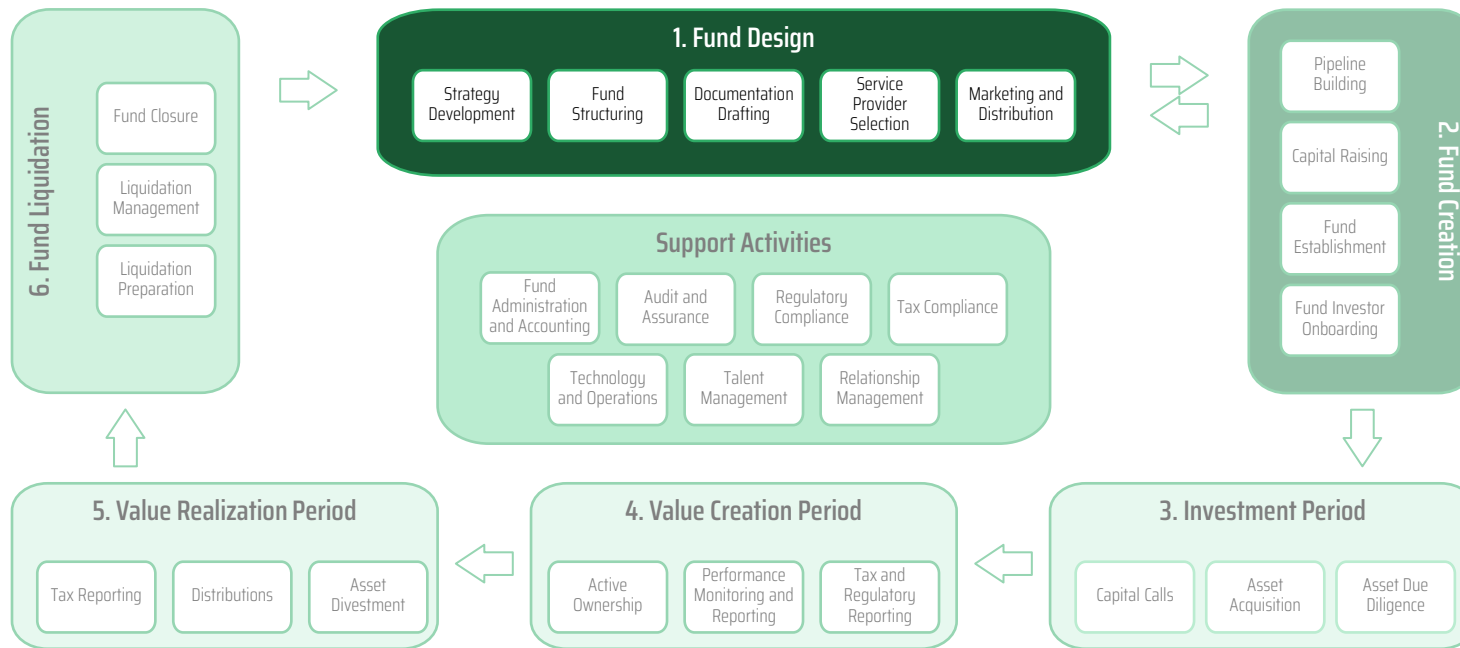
1. Fund Design

Strategy Development

Fund Structuring

Documentation Drafting

Service Provider Selection

Marketing and Distribution

2. Fund Creation

Pipeline Building

Capital Raising

Fund Establishment

Fund Investor Onboarding

3. Investment Period

Capital Calls

Asset Acquisition

Asset Due Diligence

4. Value Creation Period

Active Ownership

Performance Monitoring and Reporting

Tax and Regulatory Reporting

5. Value Realization Period

Tax Reporting

Distributions

Asset Divestment

6. Fund Liquidation

Fund Closure

Liquidation Management

Liquidation Preparation

Support Activities

Fund Administration and Accounting

Audit and Assurance

Regulatory Compliance

Tax Compliance

Technology and Operations

Talent Management

Relationship Management